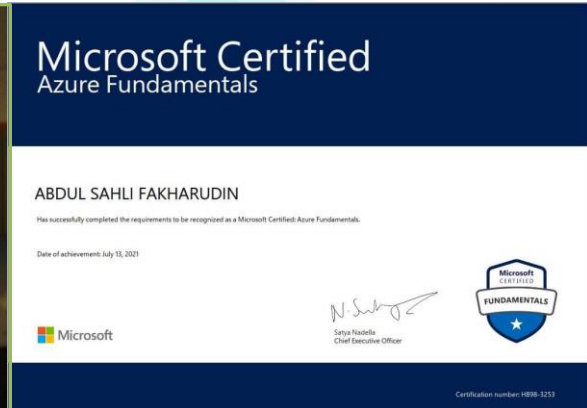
Microsoft Certified
Azure Fundamentals

ABDUL SAHLI FAKHARUDIN

Has successfully completed the requirements to be recognized as a Microsoft Certified: Azure Fundamentals.

Date of achievement: July 13, 2021

Microsoft CERTIFIED FUNDAMENTALS

Microsoft

Satya Nadella
Chief Executive Officer

Certification number: H898-3253